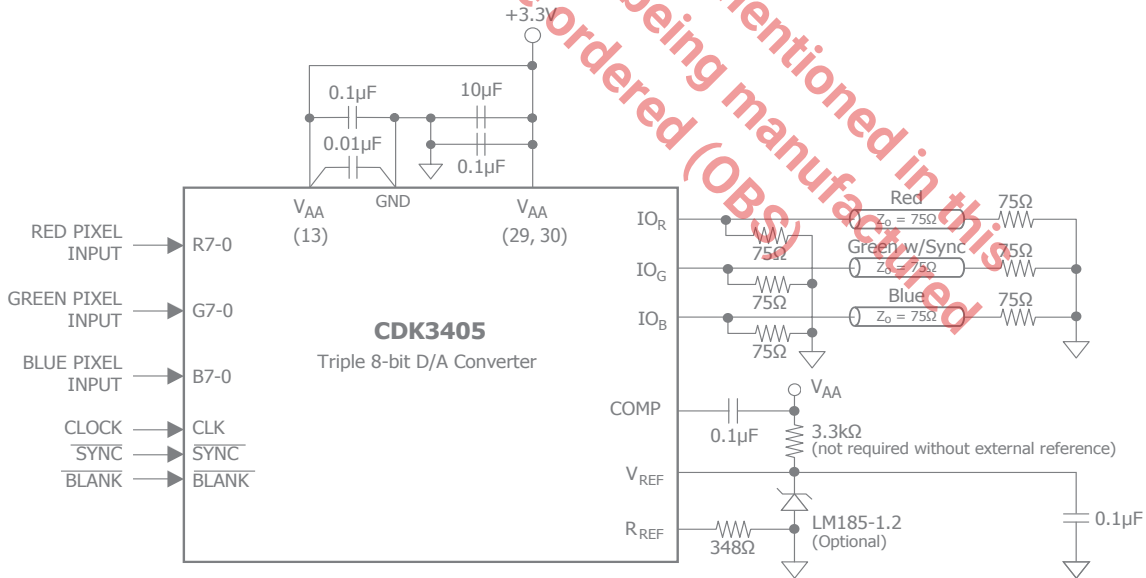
+3.3V

0.1µF

10µF

0.01µF

0.1µF

$V_{AA}$
(13)

GND

$V_{AA}$
(29, 30)

RED PIXEL INPUT

R7-0

GREEN PIXEL INPUT

G7-0

BLUE PIXEL INPUT

B7-0

CLOCK

CLK

$\overline{SYNC}$

$\overline{SYNC}$

$\overline{BLANK}$

$\overline{BLANK}$

CDK3405
Triple 8-bit D/A Converter

$IO_R$

$IO_G$

$IO_B$

75Ω

75Ω

75Ω

Red
$Z_o = 75Ω$

Green w/Sync
$Z_o = 75Ω$

Blue
$Z_o = 75Ω$

75Ω

75Ω

75Ω

COMP

0.1µF

$V_{AA}$

3.3kΩ
(not required without external reference)

$V_{REF}$

$R_{REF}$

348Ω

LM185-1.2
(Optional)

0.1µF

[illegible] being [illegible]entioned in this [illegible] ordered manufactured (OBS)